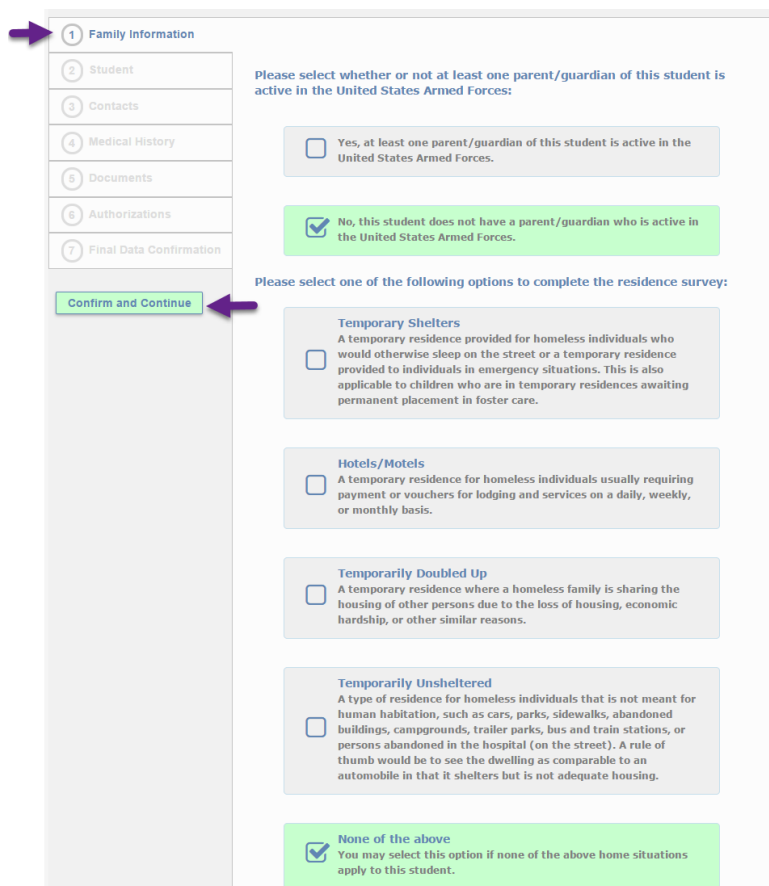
1 Family Information

2 Student

3 Contacts

4 Medical History

5 Documents

6 Authorizations

7 Final Data Confirmation

Confirm and Continue

Please select whether or not at least one parent/guardian of this student is active in the United States Armed Forces:

Yes, at least one parent/guardian of this student is active in the United States Armed Forces.

No, this student does not have a parent/guardian who is active in the United States Armed Forces.

Please select one of the following options to complete the residence survey:

Temporary Shelters
A temporary residence provided for homeless individuals who would otherwise sleep on the street or a temporary residence provided to individuals in emergency situations. This is also applicable to children who are in temporary residences awaiting permanent placement in foster care.

Hotels/Motels
A temporary residence for homeless individuals usually requiring payment or vouchers for lodging and services on a daily, weekly, or monthly basis.

Temporarily Doubled Up
A temporary residence where a homeless family is sharing the housing of other persons due to the loss of housing, economic hardship, or other similar reasons.

Temporarily Unsheltered
A type of residence for homeless individuals that is not meant for human habitation, such as cars, parks, sidewalks, abandoned buildings, campgrounds, trailer parks, bus and train stations, or persons abandoned in the hospital (on the street). A rule of thumb would be to see the dwelling as comparable to an automobile in that it shelters but is not adequate housing.

None of the above
You may select this option if none of the above home situations apply to this student.